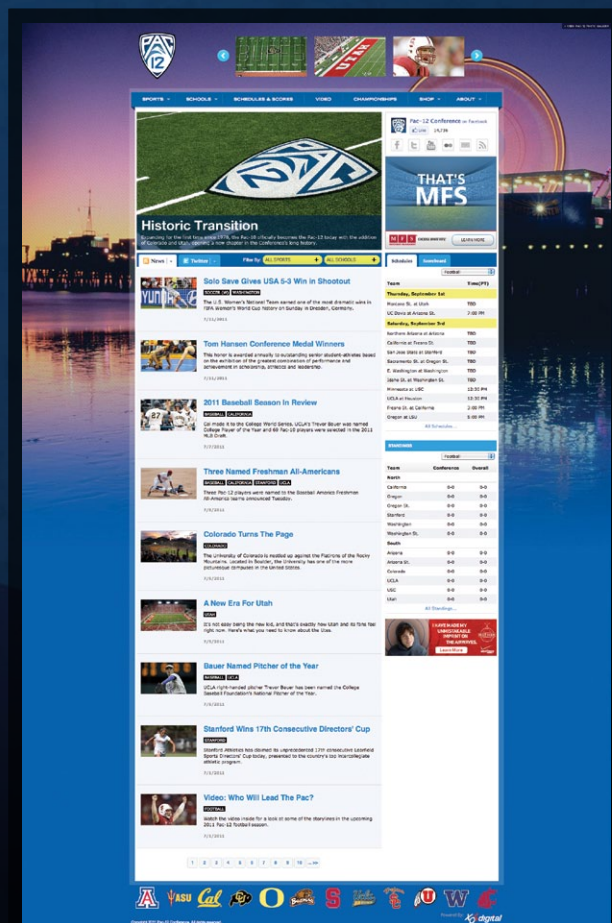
PAC 12

SPORTS SCHOOLS SCHEDULES & SCORES VIDEO CHAMPIONSHIPS SHOP ABOUT

Historic Transition

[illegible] the Pac-12 officially becomes the Pac-12 today with the addition of Colorado and Utah, opening a new chapter in the Conference's long history.

Pac-12 Conference on Facebook

THAT'S MFS

LEARN MORE

News Twitter Filter By: ALL SPORTS ALL SCHOOLS

Solo Save Gives USA 5-3 Win in Shootout

SOCCER (W) WASHINGTON

The U.S. Women's National Team earned one of the most dramatic wins in FIFA Women's World Cup history on Sunday in Dresden, Germany.

7/11/2011

Tom Hansen Conference Medal Winners

This honor is awarded annually to outstanding senior student-athletes based on the exhibition of the greatest combination of performance and achievement in scholarship, athletics and leadership.

7/11/2011

2011 Baseball Season In Review

BASEBALL CALIFORNIA

Cal made it to the College World Series, UCLA's Trevor Bauer was named College Player of the Year and 69 Pac-10 players were selected in the 2011 MLB Draft.

7/7/2011

Three Named Freshman All-Americans

BASEBALL CALIFORNIA STANFORD UCLA

Three Pac-12 players were named to the Baseball America Freshman All-America teams announced Tuesday.

7/5/2011

Colorado Turns The Page

COLORADO

The University of Colorado is nestled up against the Flatirons of the Rocky Mountains. Located in Boulder, the University has one of the more picturesque campuses in the United States.

7/1/2011

A New Era For Utah

UTAH

It's not easy being the new kid, and that's exactly how Utah and its fans feel right now. Here's what you need to know about the Utes.

7/1/2011

Bauer Named Pitcher of the Year

BASEBALL UCLA

UCLA right-handed pitcher Trevor Bauer has been named the College Baseball Foundation's National Pitcher of the Year.

7/1/2011

Stanford Wins 17th Consecutive Directors' Cup

STANFORD

Stanford Athletics has claimed its unprecedented 17th consecutive Learfield Sports Directors' Cup today, presented to the country's top intercollegiate athletic program.

7/1/2011

Video: Who Will Lead The Pac?

FOOTBALL

Watch the video inside for a look at some of the storylines in the upcoming 2011 Pac-12 football season.

7/1/2011

1 2 3 4 5 6 7 8 9 10 ... next

Schedules Scoreboard

Football

| Team | Time(PT) |
|---|---|
| Thursday, September 1st | |
| Montana St. at Utah | TBD |
| UC Davis at Arizona St. | TBD |
| Saturday, September 3rd | |
| Northern Arizona at Arizona | TBD |
| California at Fresno St. | TBD |
| San Jose State at Stanford | TBD |
| Sacramento St. at Oregon St. | TBD |
| E. Washington at Washington | TBD |
| Idaho St. at Washington St. | TBD |
| Minnesota at USC | 12:30 PM |
| UCLA at Houston | 12:30 PM |
| Fresno St. at California | 2:00 PM |
| Oregon at LSU | 5:00 PM |

All Schedules...

Standings

Football

| Team | Conference | Overall |
|---|---|---|
| North | | |
| California | 0-0 | 0-0 |
| Oregon | 0-0 | 0-0 |
| Oregon St. | 0-0 | 0-0 |
| Stanford | 0-0 | 0-0 |
| Washington | 0-0 | 0-0 |
| Washington St. | 0-0 | 0-0 |
| South | | |
| Arizona | 0-0 | 0-0 |
| Arizona St. | 0-0 | 0-0 |
| Colorado | 0-0 | 0-0 |
| UCLA | 0-0 | 0-0 |
| USC | 0-0 | 0-0 |
| Utah | 0-0 | 0-0 |

All Standings...

Learn More

Copyright 2011 Pac-12 Conference. All rights reserved.

Powered by XOS digital